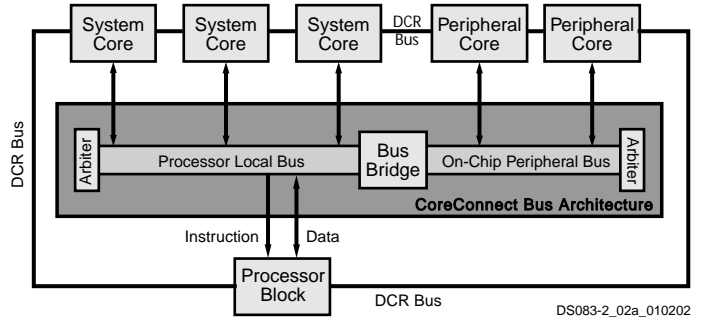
System Core

System Core

System Core

DCR Bus

Peripheral Core

Peripheral Core

DCR Bus

Arbiter

Processor Local Bus

Bus Bridge

On-Chip Peripheral Bus

Arbiter

CoreConnect Bus Architecture

Instruction

Data

Processor Block

DCR Bus

DS083-2_02a_010202